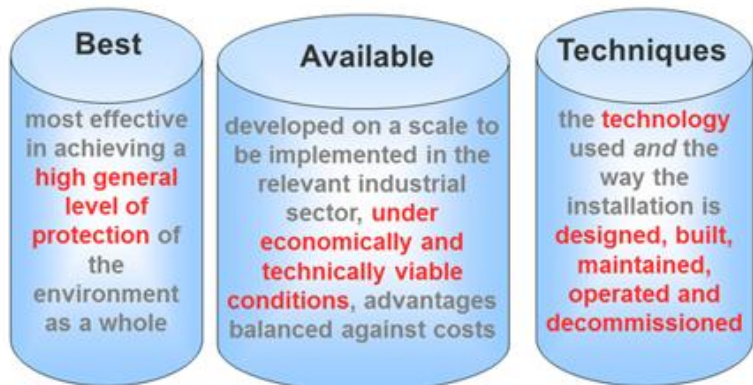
Best

most effective in achieving a high general level of protection of the environment as a whole

Available

developed on a scale to be implemented in the relevant industrial sector, under economically and technically viable conditions, advantages balanced against costs

Techniques

the technology used *and* the way the installation is designed, built, maintained, operated and decommissioned